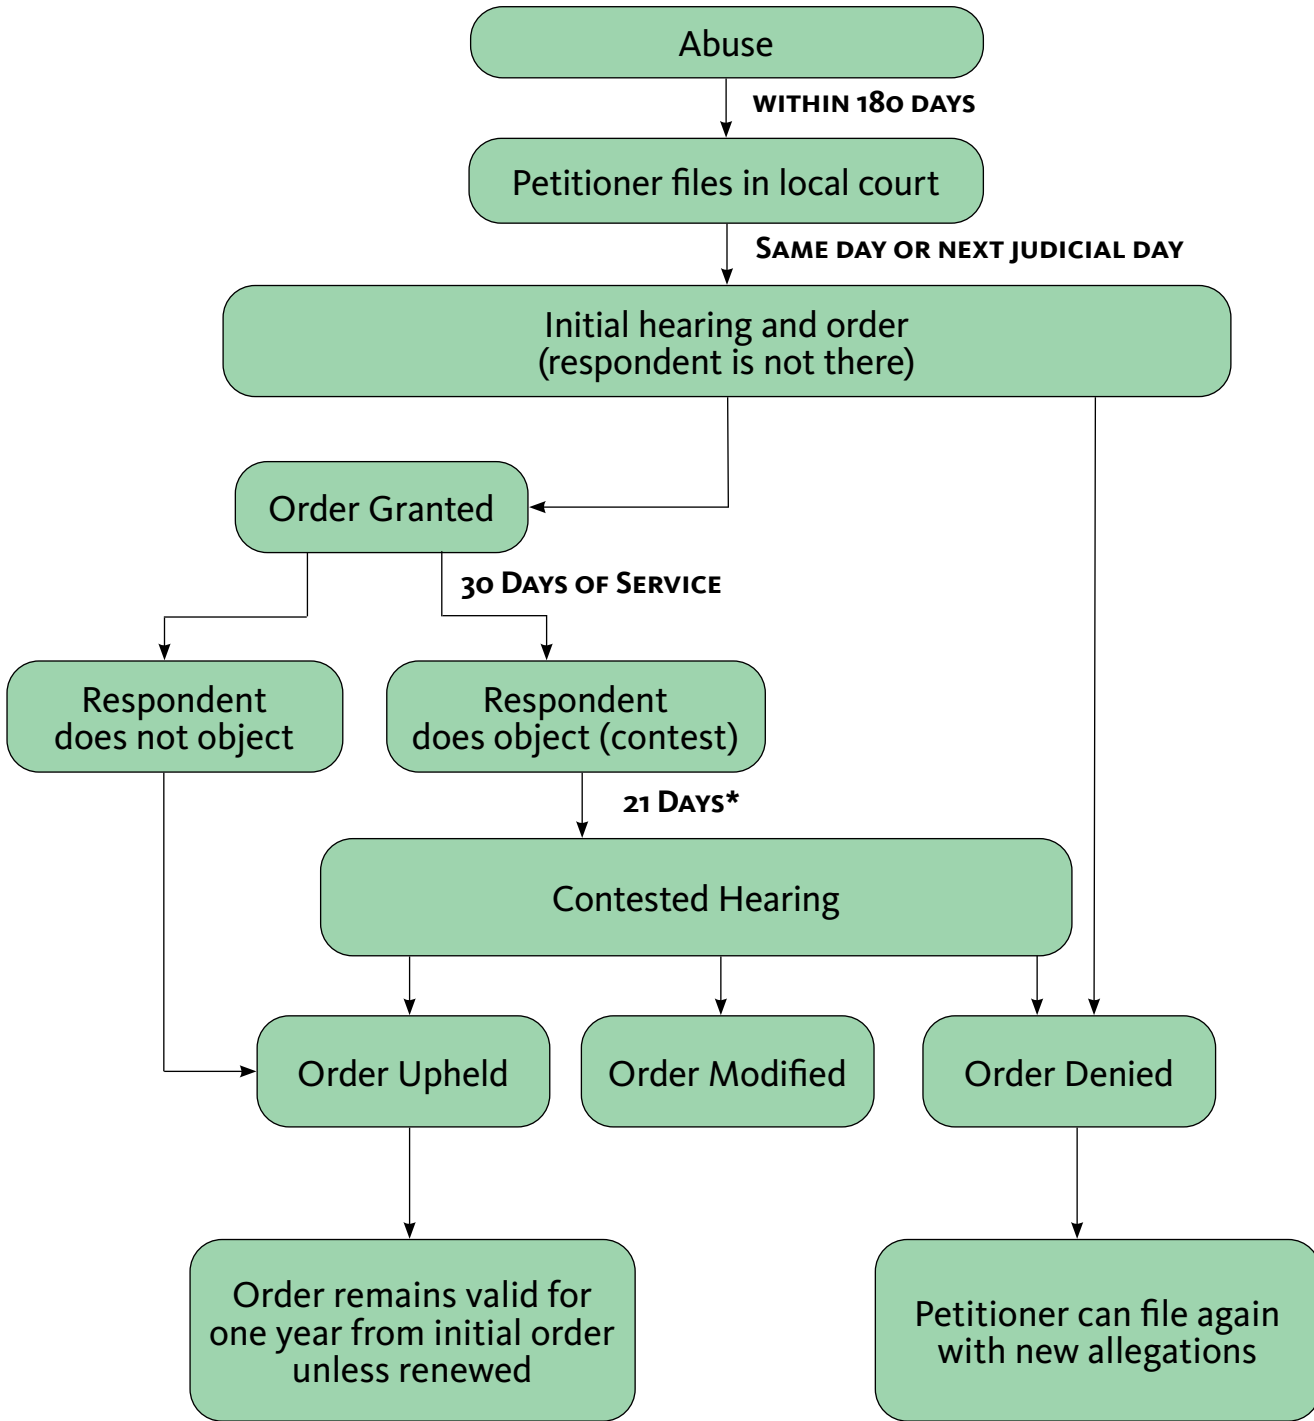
Abuse

within 180 days

Petitioner files in local court

Same day or next judicial day

Initial hearing and order (respondent is not there)

Order Granted

30 Days of Service

Respondent does not object

Respondent does object (contest)

21 Days*

Contested Hearing

Order Upheld

Order Modified

Order Denied

Order remains valid for one year from initial order unless renewed

Petitioner can file again with new allegations